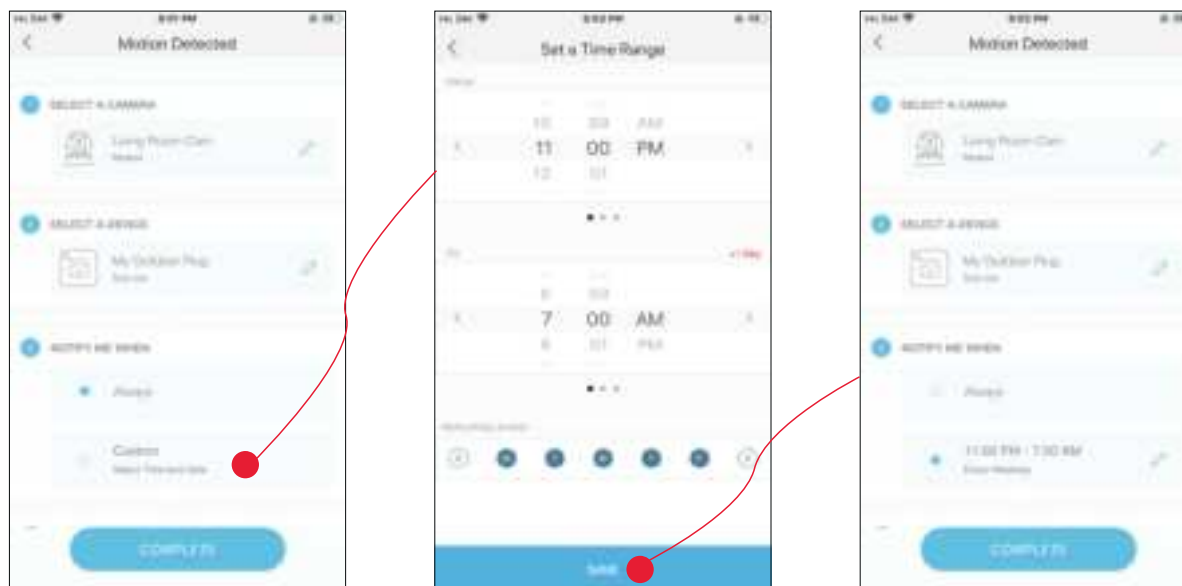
Motion Detected

SELECT A CAMERA

Living Room Cam

SELECT A DEVICE

My Outdoor Plug

NOTIFY ME WHEN

Always

Custom

COMPLETE

Set a Time Range

10 00 AM
11 00 PM
12 01

6 59
7 00 AM
8 01 PM

SAVE

Motion Detected

SELECT A CAMERA

Living Room Cam

SELECT A DEVICE

My Outdoor Plug

NOTIFY ME WHEN

Always

11:00 PM - 7:00 AM

COMPLETE